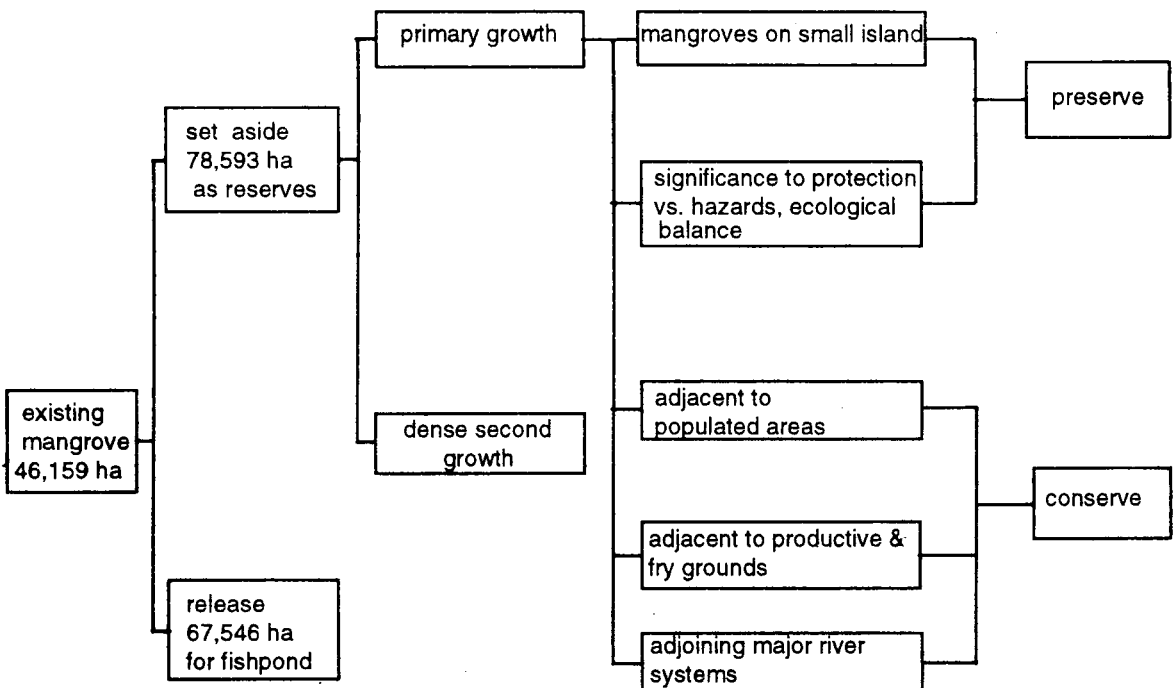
existing mangrove 46,159 ha

set aside 78,593 ha as reserves

release 67,546 ha for fishpond

primary growth

dense second growth

mangroves on small island

significance to protection vs. hazards, ecological balance

adjacent to populated areas

adjacent to productive & fry grounds

adjoining major river systems

preserve

conserve